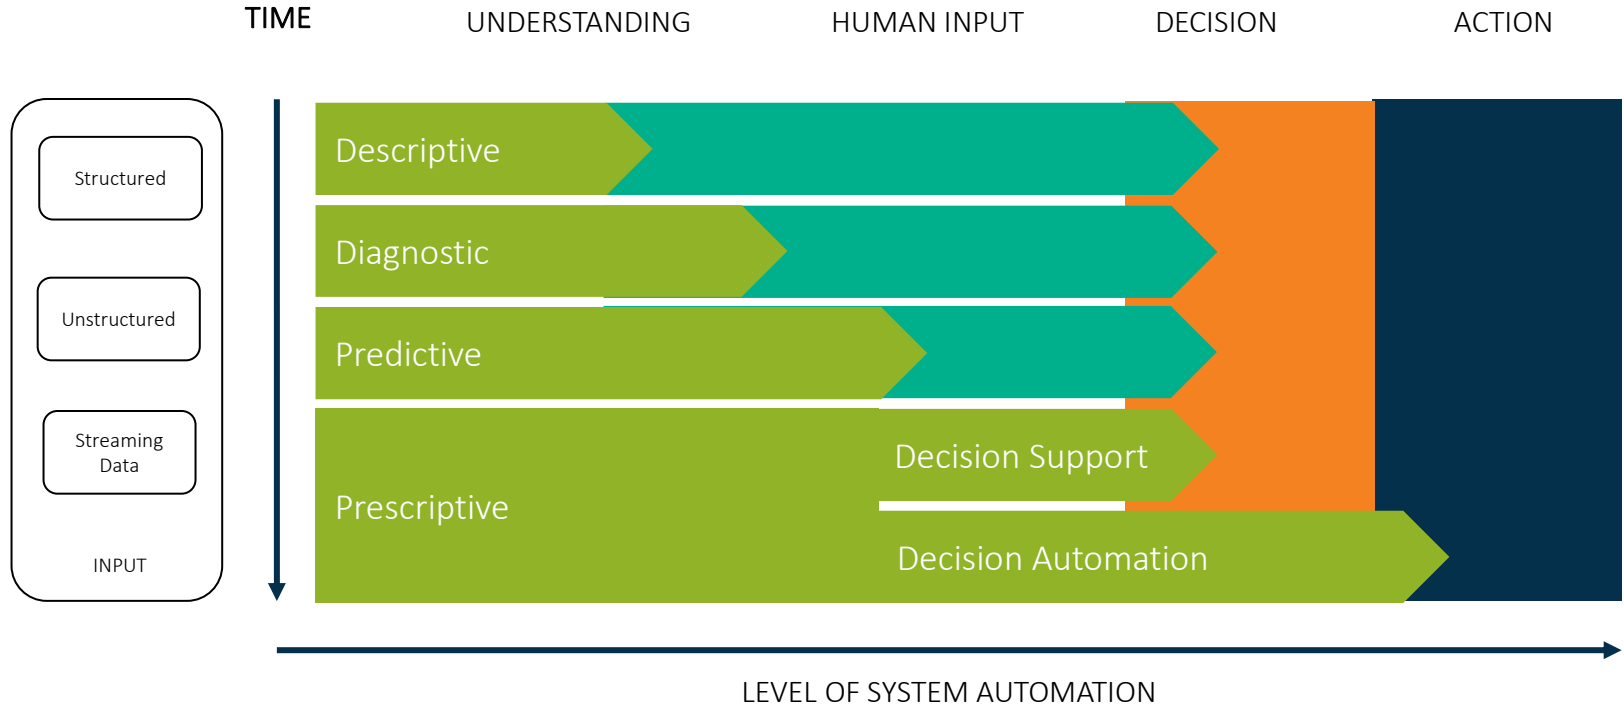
TIME UNDERSTANDING HUMAN INPUT DECISION ACTION

Structured

Unstructured

Streaming Data

INPUT

Descriptive

Diagnostic

Predictive

Prescriptive

Decision Support

Decision Automation

LEVEL OF SYSTEM AUTOMATION